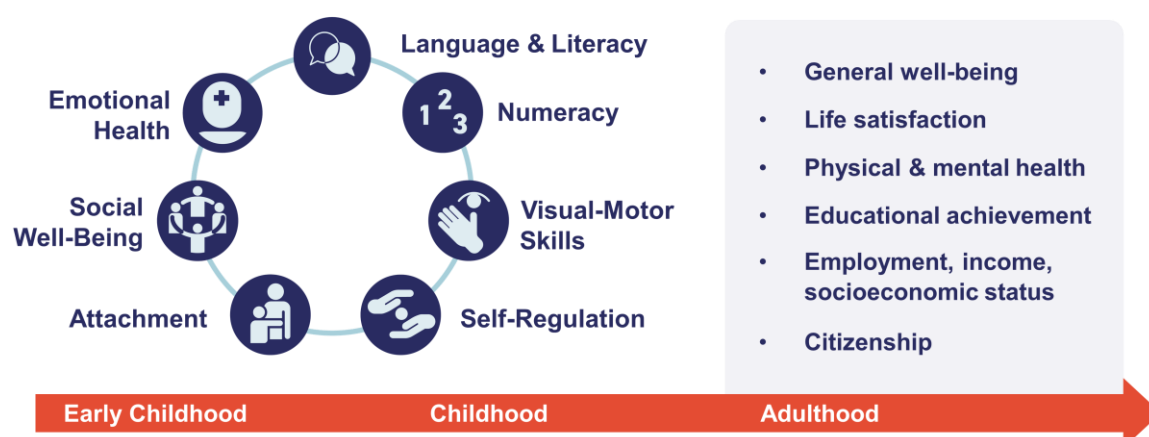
Language & Literacy

Numeracy

Visual-Motor Skills

Self-Regulation

Attachment

Social Well-Being

Emotional Health

- General well-being
- Life satisfaction
- Physical & mental health
- Educational achievement
- Employment, income, socioeconomic status
- Citizenship

Early Childhood

Childhood

Adulthood